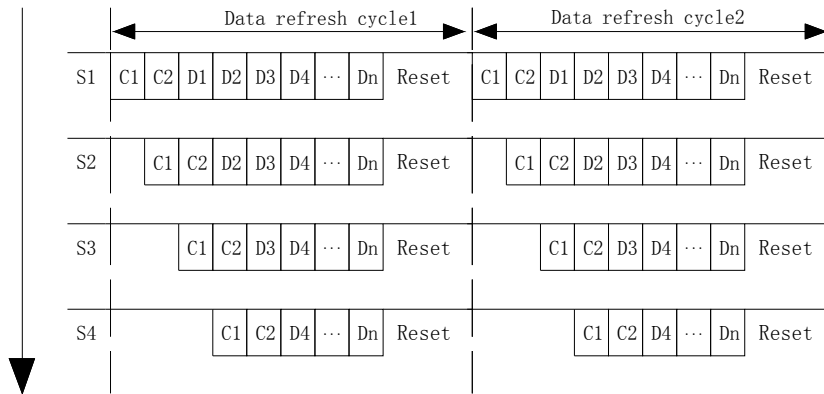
Data refresh cycle1

Data refresh cycle2

| | | | | | | | | | | | | | | | | | | |
|---|---|---|---|---|---|---|---|---|---|---|---|---|---|---|---|---|---|---|
| S1 | C1 | C2 | D1 | D2 | D3 | D4 | ··· | Dn | Reset | C1 | C2 | D1 | D2 | D3 | D4 | ··· | Dn | Reset |
| S2 | | C1 | C2 | D2 | D3 | D4 | ··· | Dn | Reset | | C1 | C2 | D2 | D3 | D4 | ··· | Dn | Reset |
| S3 | | | C1 | C2 | D3 | D4 | ··· | Dn | Reset | | | C1 | C2 | D3 | D4 | ··· | Dn | Reset |
| S4 | | | | C1 | C2 | D4 | ··· | Dn | Reset | | | | C1 | C2 | D4 | ··· | Dn | Reset |